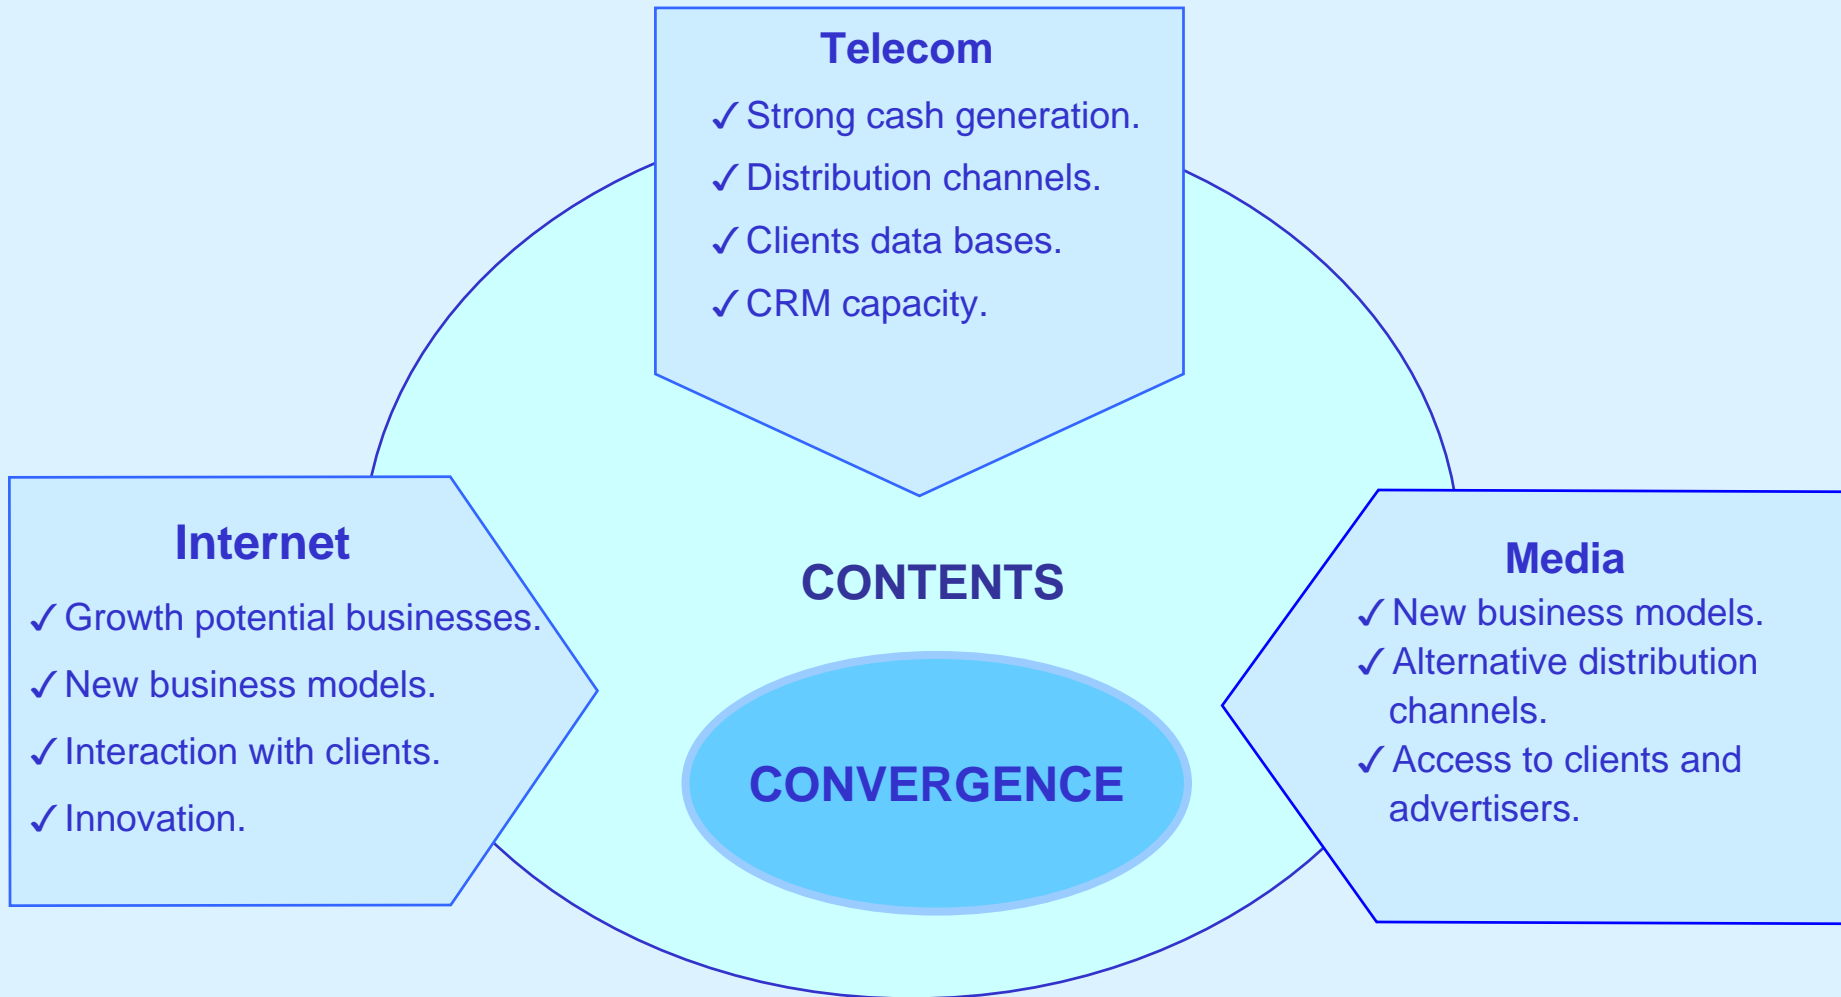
Telecom

✓ Strong cash generation.
✓ Distribution channels.
✓ Clients data bases.
✓ CRM capacity.

Internet

✓ Growth potential businesses.
✓ New business models.
✓ Interaction with clients.
✓ Innovation.

CONTENTS

CONVERGENCE

Media

✓ New business models.
✓ Alternative distribution channels.
✓ Access to clients and advertisers.